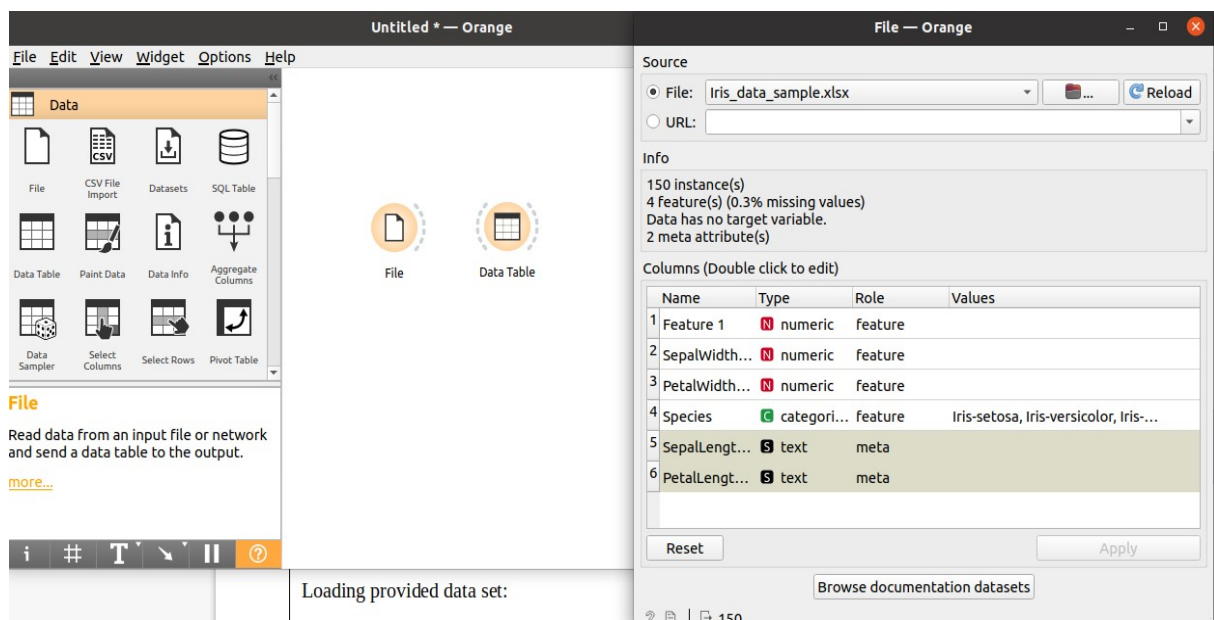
Untitled * — Orange

File Edit View Widget Options Help

Data

File
CSV File Import
Datasets
SQL Table
Data Table
Paint Data
Data Info
Aggregate Columns
Data Sampler
Select Columns
Select Rows
Pivot Table

File

Read data from an input file or network and send a data table to the output.

more...

i # T ? 

File
Data Table

Loading provided data set:

File — Orange

Source

File: Iris_data_sample.xlsx
... Reload
URL:

Info

150 instance(s)
4 feature(s) (0.3% missing values)
Data has no target variable.
2 meta attribute(s)

Columns (Double click to edit)

| | Name | Type | Role | Values |
|---|---|---|---|---|
| 1 | Feature 1 | N numeric | feature | |
| 2 | SepalWidth... | N numeric | feature | |
| 3 | PetalWidth... | N numeric | feature | |
| 4 | Species | C categori... | feature | Iris-setosa, Iris-versicolor, Iris-... |
| 5 | SepalLengt... | S text | meta | |
| 6 | PetalLengt... | S text | meta | |

Reset
Apply

Browse documentation datasets

150